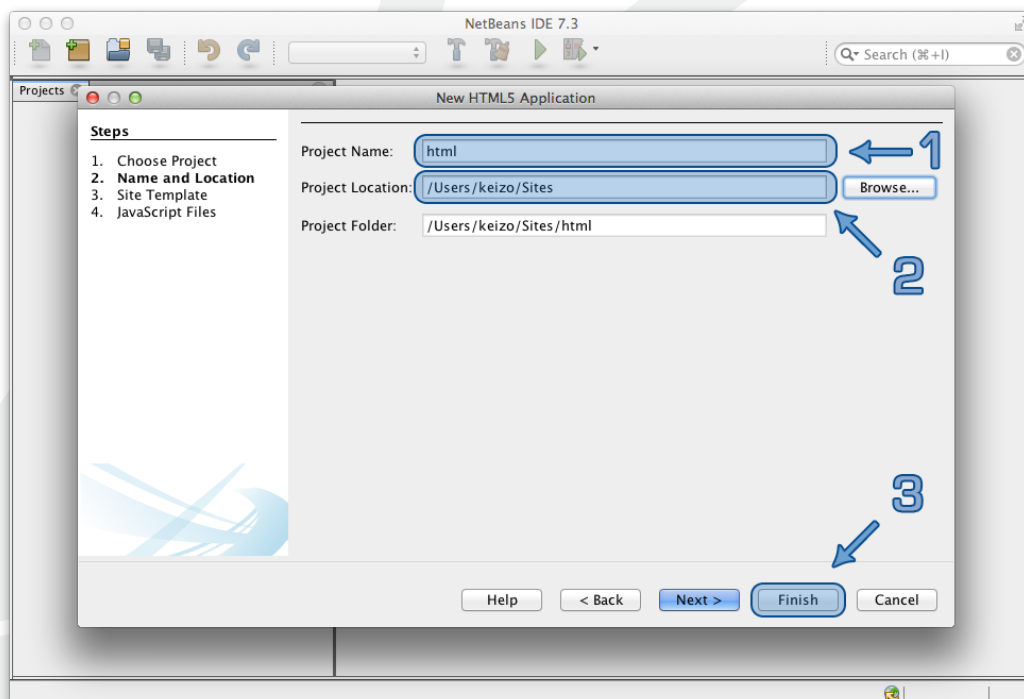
NetBeans IDE 7.3

Search (⌘+I)

Projects

New HTML5 Application

Steps

1. Choose Project
2. Name and Location
3. Site Template
4. JavaScript Files

Project Name: html

1

Project Location: /Users/keizo/Sites

Browse...

Project Folder: /Users/keizo/Sites/html

2

3

Help

< Back

Next >

Finish

Cancel